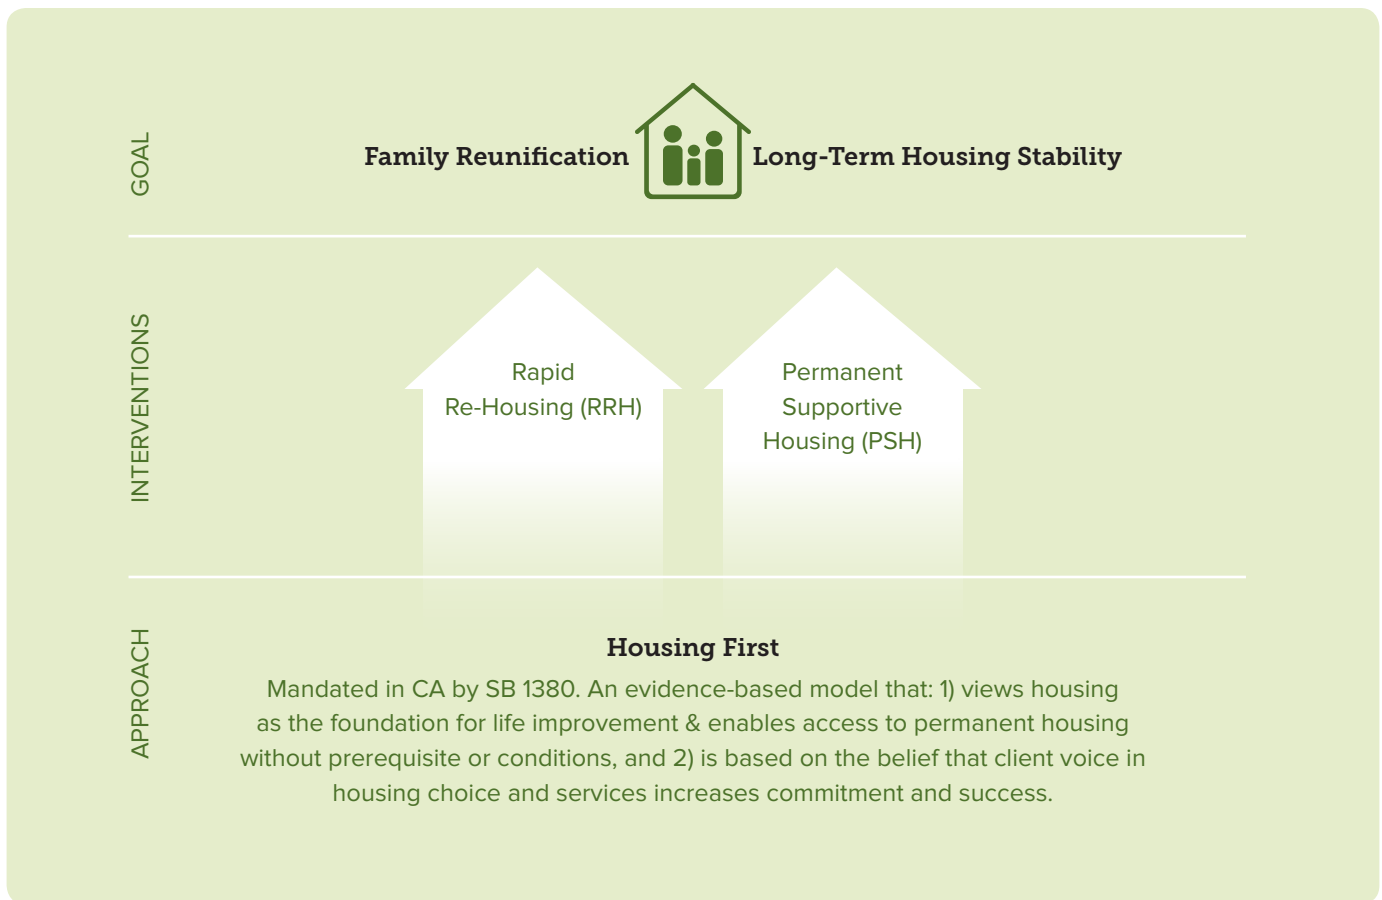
GOAL

Family Reunification

Long-Term Housing Stability

INTERVENTIONS

Rapid Re-Housing (RRH)

Permanent Supportive Housing (PSH)

APPROACH

Housing First

Mandated in CA by SB 1380. An evidence-based model that: 1) views housing as the foundation for life improvement & enables access to permanent housing without prerequisite or conditions, and 2) is based on the belief that client voice in housing choice and services increases commitment and success.